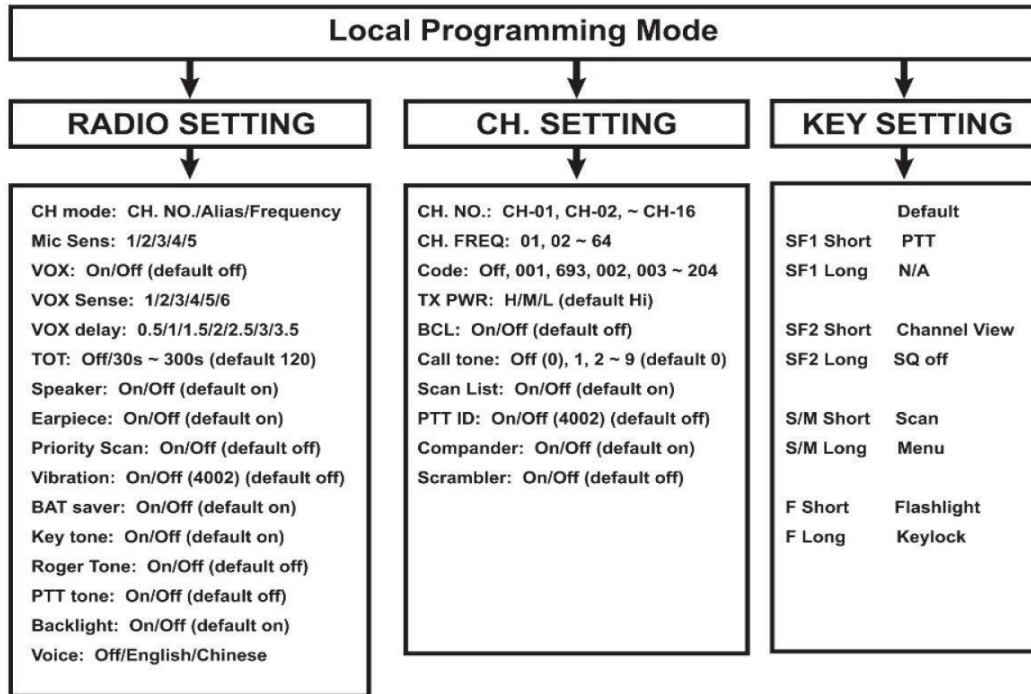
Local Programming Mode

RADIO SETTING

CH mode: CH. NO./Alias/Frequency
Mic Sens: 1/2/3/4/5
VOX: On/Off (default off)
VOX Sense: 1/2/3/4/5/6
VOX delay: 0.5/1/1.5/2/2.5/3/3.5
TOT: Off/30s ~ 300s (default 120)
Speaker: On/Off (default on)
Earpiece: On/Off (default on)
Priority Scan: On/Off (default off)
Vibration: On/Off (4002) (default off)
BAT saver: On/Off (default on)
Key tone: On/Off (default on)
Roger Tone: On/Off (default off)
PTT tone: On/Off (default off)
Backlight: On/Off (default on)
Voice: Off/English/Chinese

CH. SETTING

CH. NO.: CH-01, CH-02, ~ CH-16
CH. FREQ: 01, 02 ~ 64
Code: Off, 001, 693, 002, 003 ~ 204
TX PWR: H/M/L (default Hi)
BCL: On/Off (default off)
Call tone: Off (0), 1, 2 ~ 9 (default 0)
Scan List: On/Off (default on)
PTT ID: On/Off (4002) (default off)
Compander: On/Off (default on)
Scrambler: On/Off (default off)

KEY SETTING

| | Default |
|---|---|
| SF1 Short | PTT |
| SF1 Long | N/A |
| SF2 Short | Channel View |
| SF2 Long | SQ off |
| S/M Short | Scan |
| S/M Long | Menu |
| F Short | Flashlight |
| F Long | Keylock |